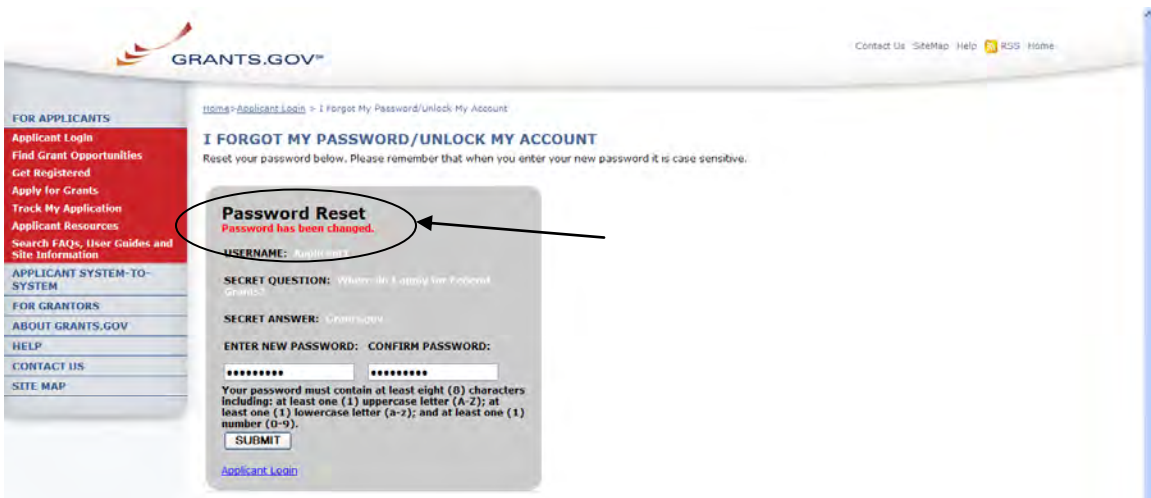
GRANTS.GOV℠

Contact Us SiteMap Help RSS Home

FOR APPLICANTS
Applicant Login
Find Grant Opportunities
Get Registered
Apply for Grants
Track My Application
Applicant Resources
Search FAQs, User Guides and Site Information
APPLICANT SYSTEM-TO-SYSTEM
FOR GRANTORS
ABOUT GRANTS.GOV
HELP
CONTACT US
SITE MAP

Home > Applicant Login > I Forgot My Password/Unlock My Account

I FORGOT MY PASSWORD/UNLOCK MY ACCOUNT
Reset your password below. Please remember that when you enter your new password it is case sensitive.

Password Reset
Password has been changed.

USERNAME: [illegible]

SECRET QUESTION: Where do I apply for Federal Grants?

SECRET ANSWER: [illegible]

ENTER NEW PASSWORD: CONFIRM PASSWORD:

••••••••• •••••••••

Your password must contain at least eight (8) characters including: at least one (1) uppercase letter (A-Z); at least one (1) lowercase letter (a-z); and at least one (1) number (0-9).

SUBMIT

Applicant Login